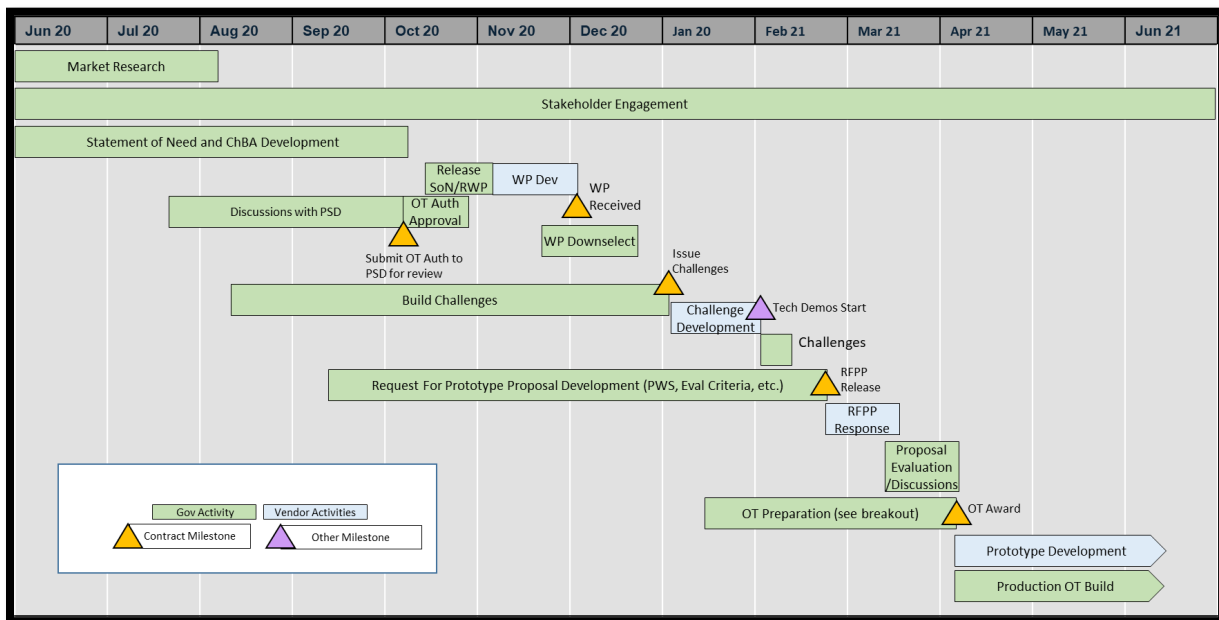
| Jun 20 | Jul 20 | Aug 20 | Sep 20 | Oct 20 | Nov 20 | Dec 20 | Jan 20 | Feb 21 | Mar 21 | Apr 21 | May 21 | Jun 21 |
|---|---|---|---|---|---|---|---|---|---|---|---|---|

Market Research

Stakeholder Engagement

Statement of Need and ChBA Development

Release SoN/RWP

WP Dev

WP Received

Discussions with PSD

OT Auth Approval

WP Downselect

Submit OT Auth to PSD for review

Issue Challenges

Build Challenges

Challenge Development

Tech Demos Start

Challenges

Request For Prototype Proposal Development (PWS, Eval Criteria, etc.)

RFPP Release

RFPP Response

Proposal Evaluation /Discussions

Gov Activity

Vendor Activities

Contract Milestone

Other Milestone

OT Preparation (see breakout)

OT Award

Prototype Development

Production OT Build